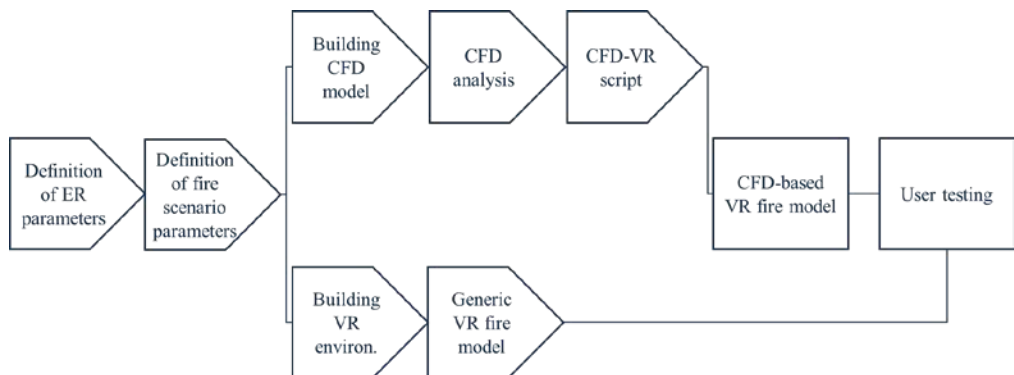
Definition of ER parameters

Definition of fire scenario parameters

Building CFD model

CFD analysis

CFD-VR script

CFD-based VR fire model

User testing

Building VR environ.

Generic VR fire model